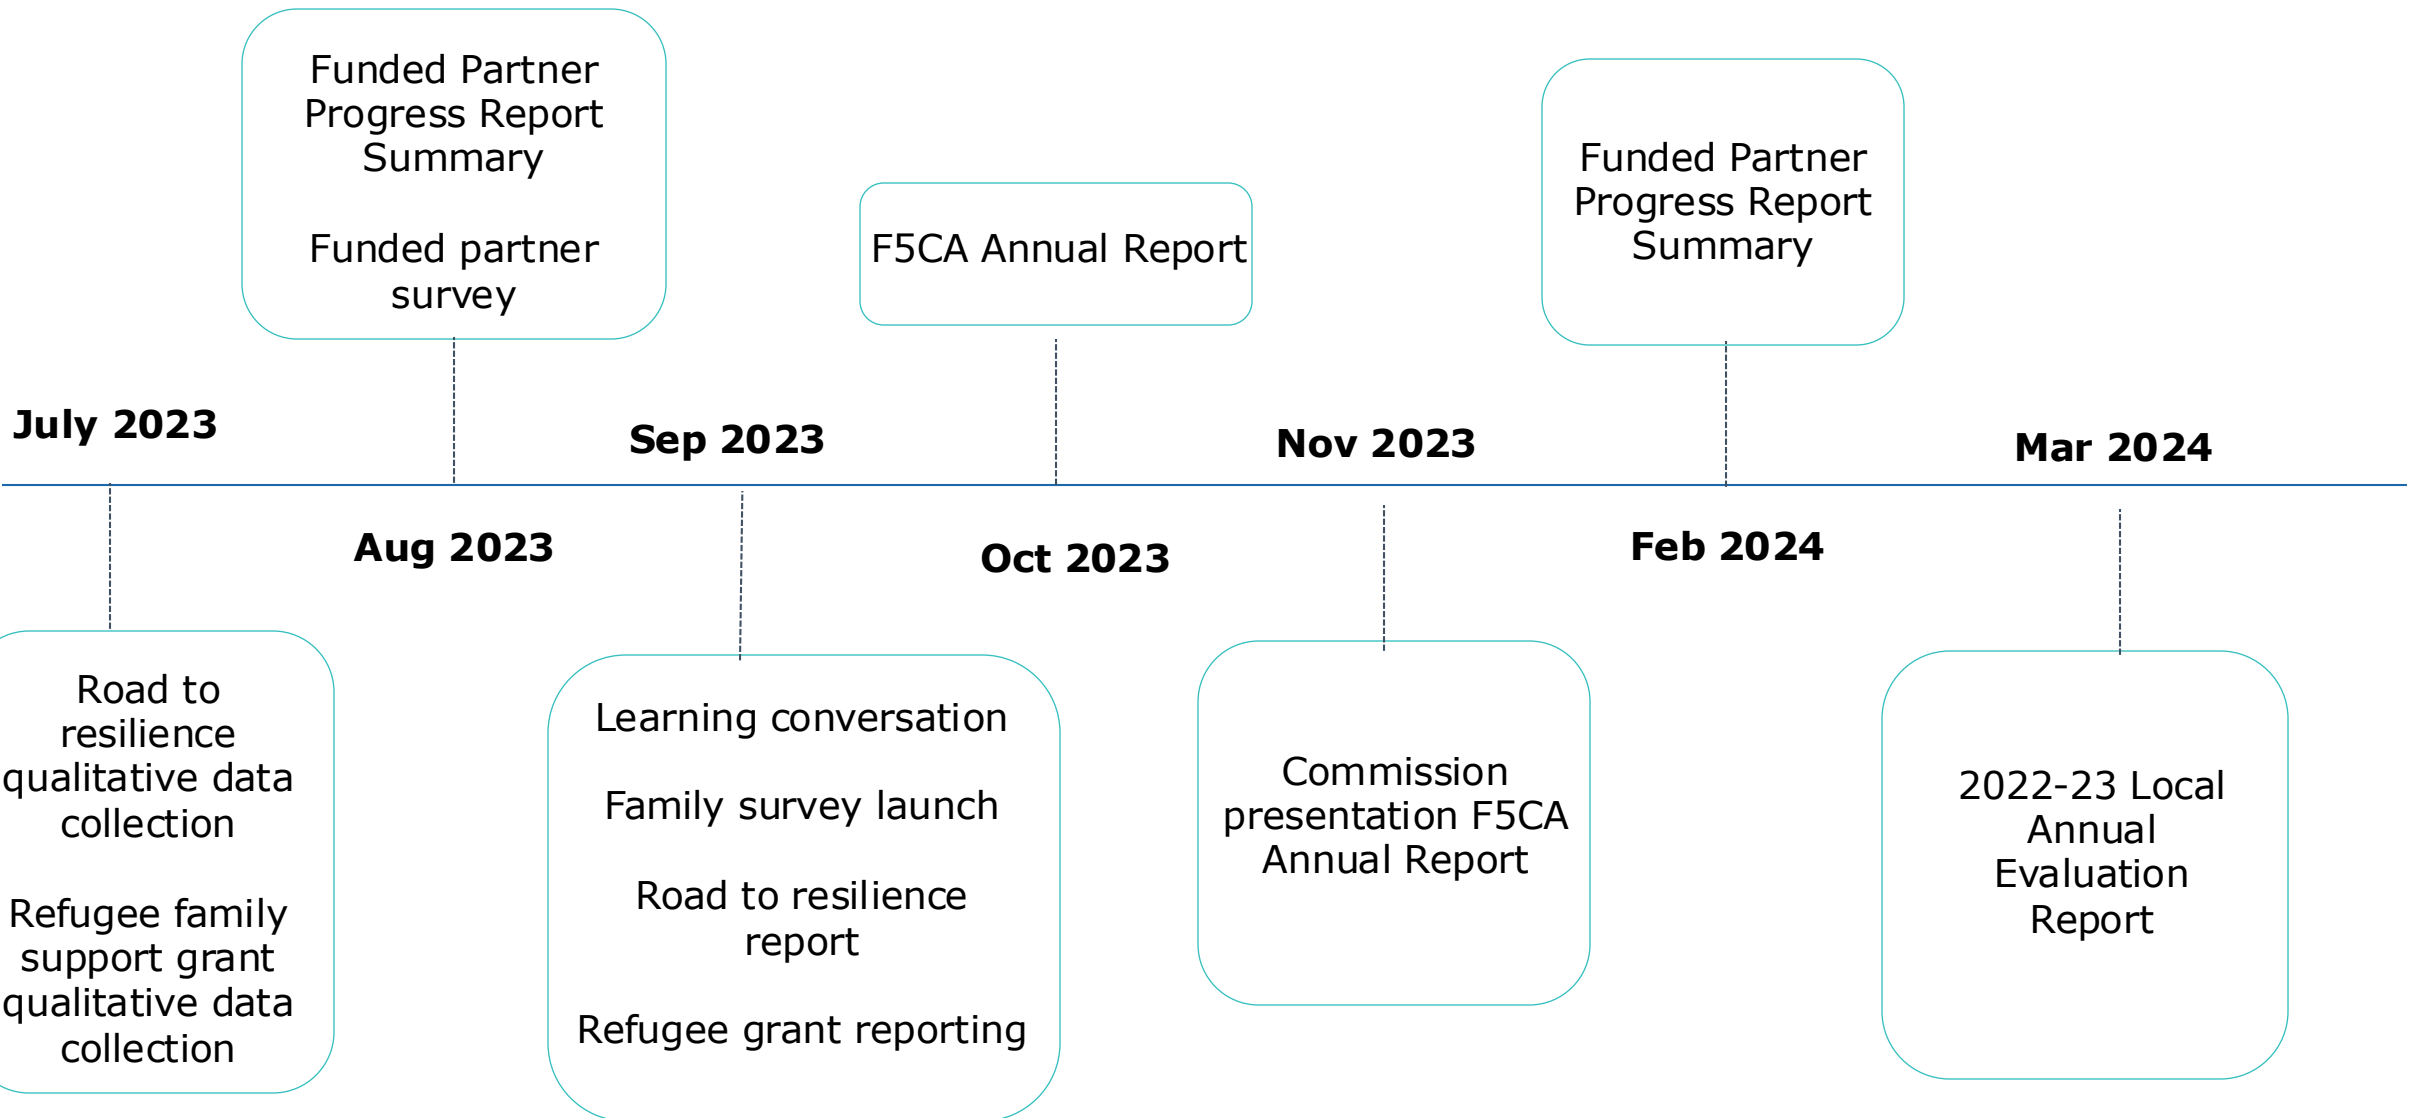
July 2023

Road to resilience qualitative data collection

Refugee family support grant qualitative data collection

Aug 2023

Funded Partner Progress Report Summary

Funded partner survey

Sep 2023

Learning conversation

Family survey launch

Road to resilience report

Refugee grant reporting

Oct 2023

F5CA Annual Report

Nov 2023

Commission presentation F5CA Annual Report

Feb 2024

Funded Partner Progress Report Summary

Mar 2024

2022-23 Local Annual Evaluation Report